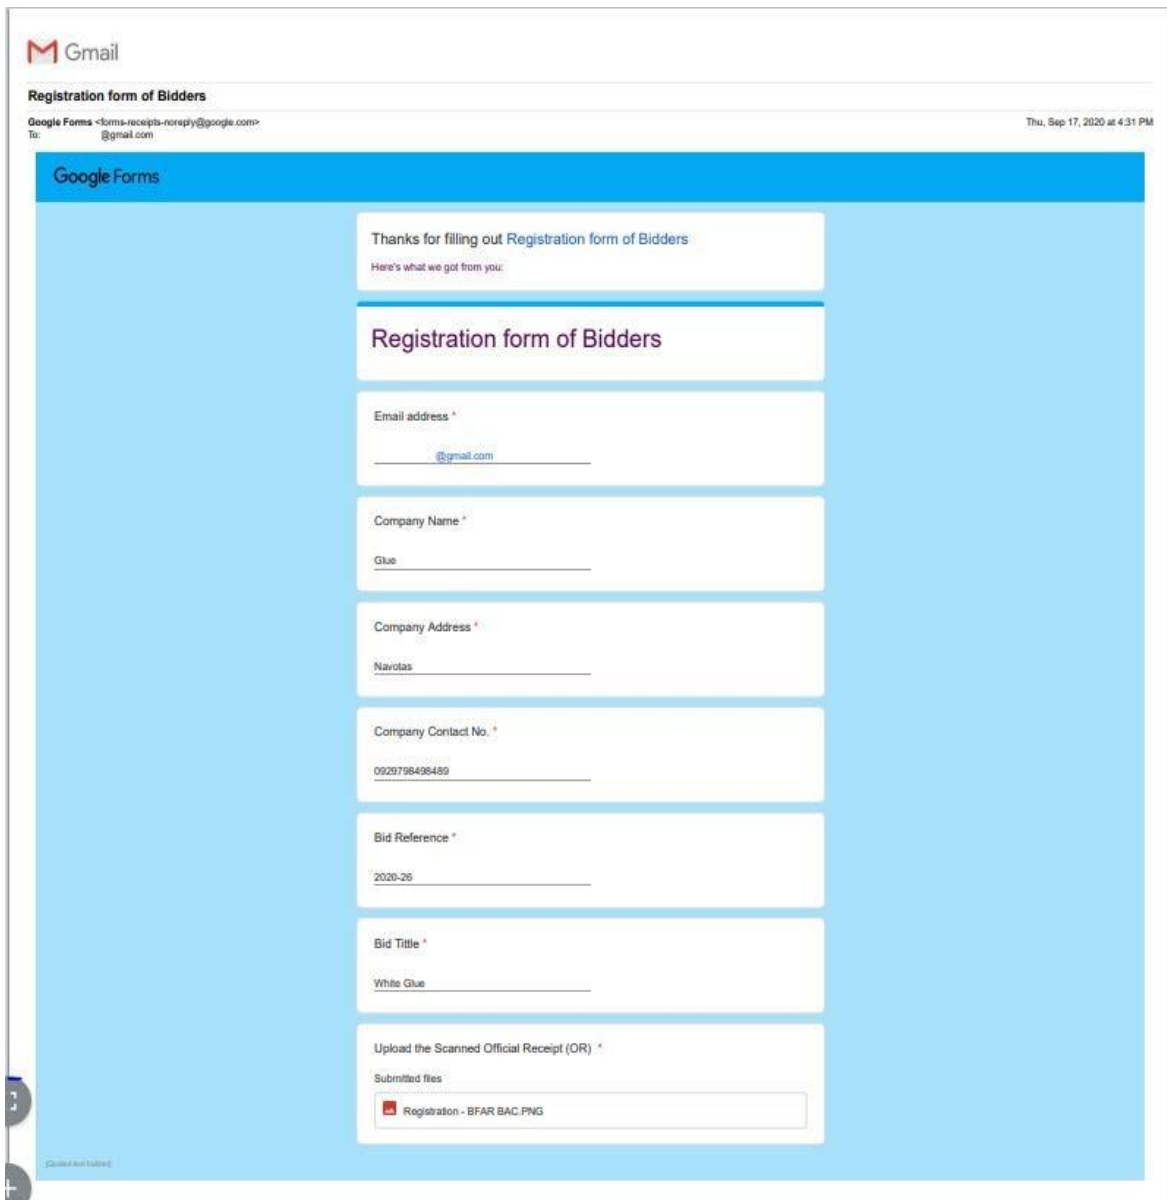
Gmail

Registration form of Bidders

Google Forms <forms-receipts-noreply@google.com>
To: @gmail.com

Thu, Sep 17, 2020 at 4:31 PM

Google Forms

Thanks for filling out Registration form of Bidders

Here's what we got from you:

Registration form of Bidders

Email address *

@gmail.com

Company Name *

Glue

Company Address *

Navotas

Company Contact No. *

09297984984 89

Bid Reference *

2020-26

Bid Tittle *

White Glue

Upload the Scanned Official Receipt (OR) *

Submitted files

Registration - BFAR BAC.PNG

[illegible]